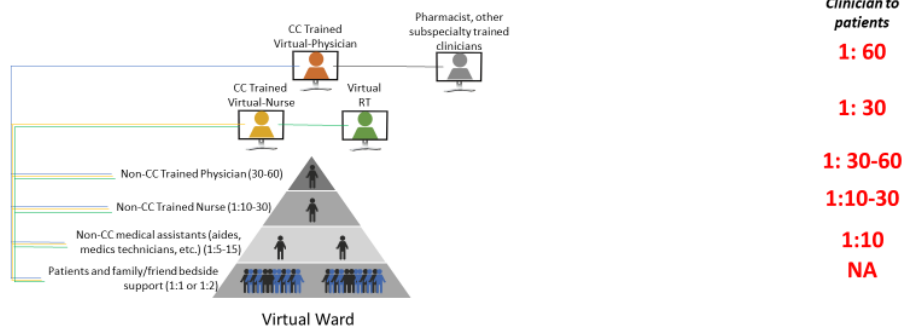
Clinician to patients

CC Trained Virtual-Physician

Pharmacist, other subspecialty trained clinicians

1: 60

CC Trained Virtual-Nurse

Virtual RT

1: 30

Non-CC Trained Physician (30-60)

1: 30-60

Non-CC Trained Nurse (1:10-30)

1:10-30

Non-CC medical assistants (aides, medics technicians, etc.) (1:5-15)

1:10

Patients and family/friend bedside support (1:1 or 1:2)

NA

Virtual Ward